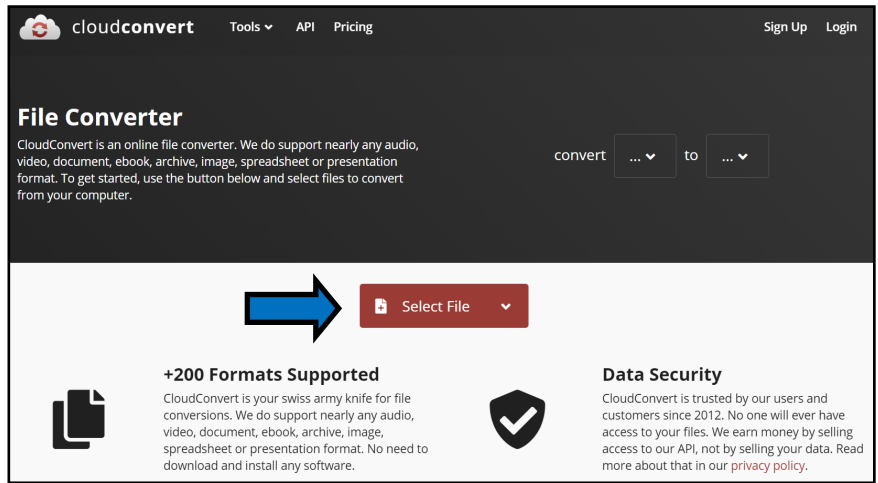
cloudconvert Tools API Pricing Sign Up Login

File Converter

CloudConvert is an online file converter. We do support nearly any audio, video, document, ebook, archive, image, spreadsheet or presentation format. To get started, use the button below and select files to convert from your computer.

convert ... to ...

Select File

+200 Formats Supported

CloudConvert is your swiss army knife for file conversions. We do support nearly any audio, video, document, ebook, archive, image, spreadsheet or presentation format. No need to download and install any software.

Data Security

CloudConvert is trusted by our users and customers since 2012. No one will ever have access to your files. We earn money by selling access to our API, not by selling your data. Read more about that in our privacy policy.